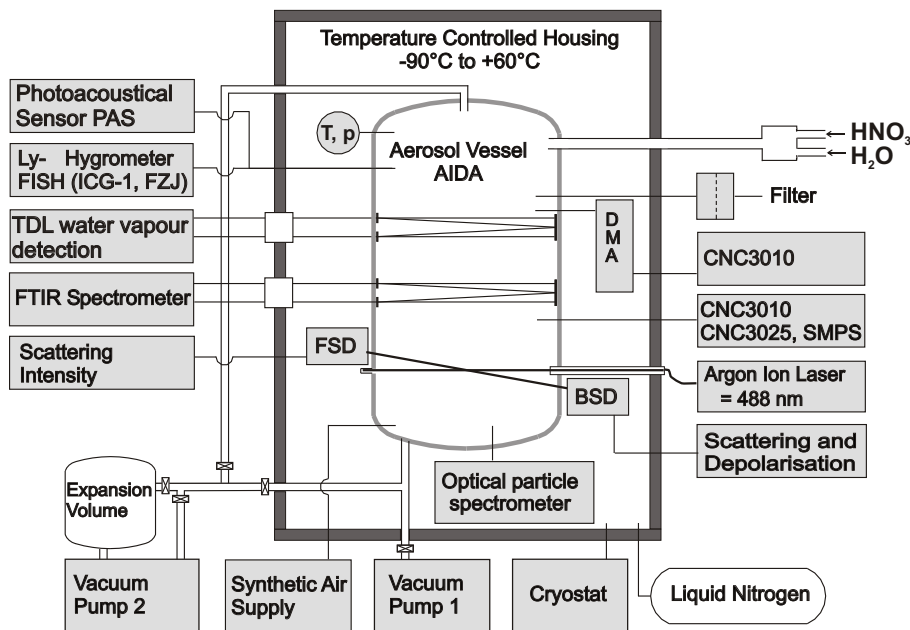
Temperature Controlled Housing
-90°C to +60°C

Photoacoustical Sensor PAS

T, p

Aerosol Vessel AIDA

$\leftarrow HNO_3$
$\leftarrow H_2O$

Ly- Hygrometer FISH (ICG-1, FZJ)

Filter

TDL water vapour detection

D M A

CNC3010

FTIR Spectrometer

CNC3010 CNC3025, SMPS

Scattering Intensity

FSD

Argon Ion Laser = 488 nm

BSD

Scattering and Depolarisation

Expansion Volume

Optical particle spectrometer

Vacuum Pump 2

Synthetic Air Supply

Vacuum Pump 1

Cryostat

Liquid Nitrogen